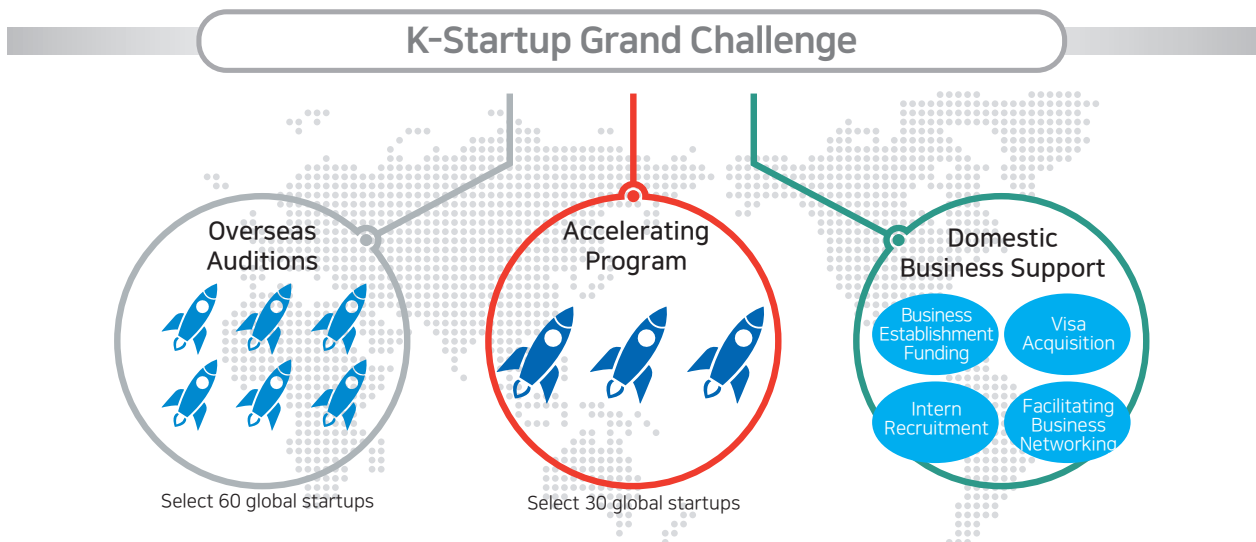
K-Startup Grand Challenge

Overseas Auditions

Select 60 global startups

Accelerating Program

Select 30 global startups

Domestic Business Support

Business Establishment Funding

Visa Acquisition

Intern Recruitment

Facilitating Business Networking